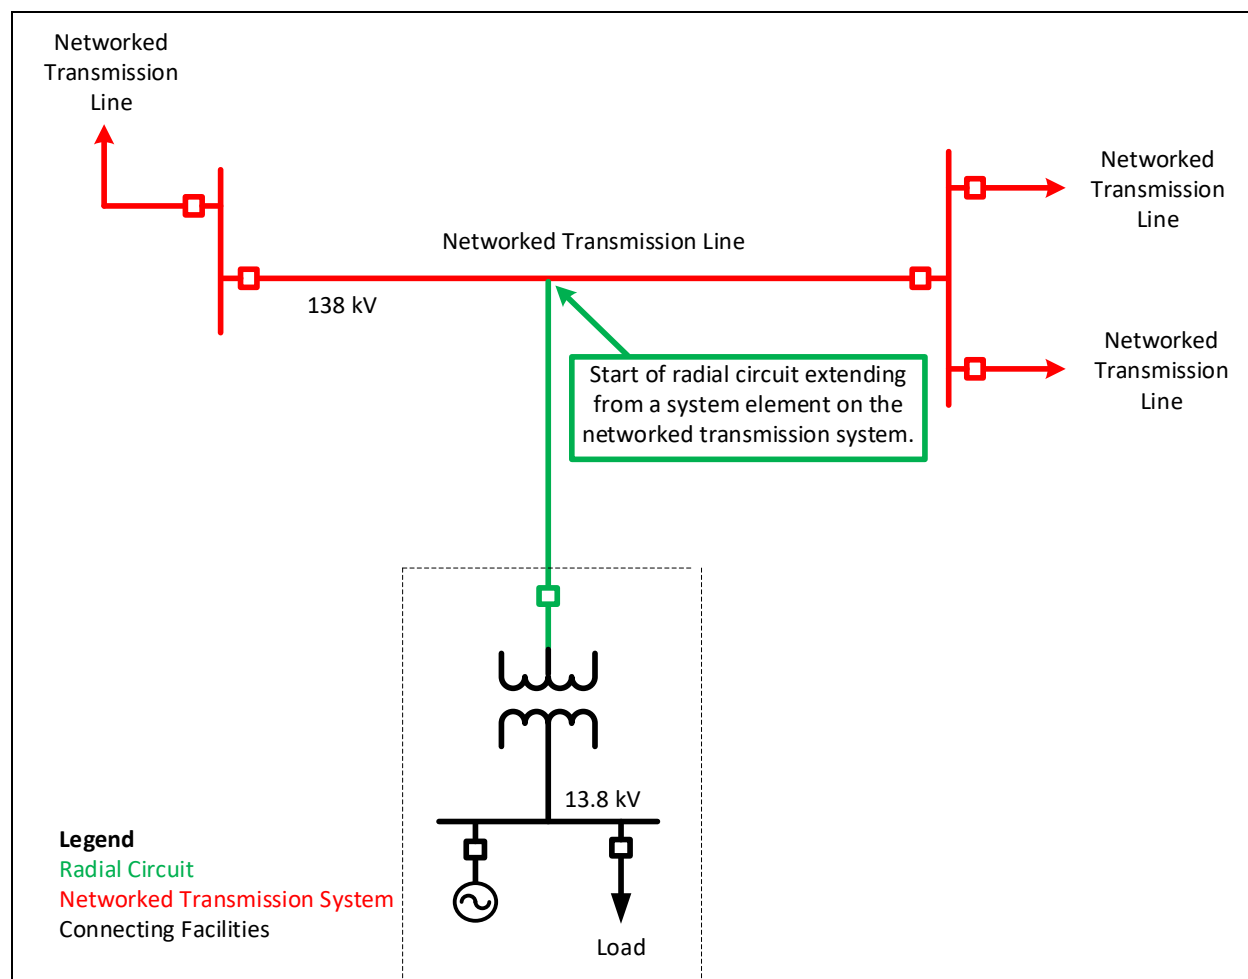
Networked Transmission Line

Networked Transmission Line

Networked Transmission Line

138 kV

Networked Transmission Line

Networked Transmission Line

Start of radial circuit extending from a system element on the networked transmission system.

13.8 kV

Load

Legend
Radial Circuit
Networked Transmission System
Connecting Facilities